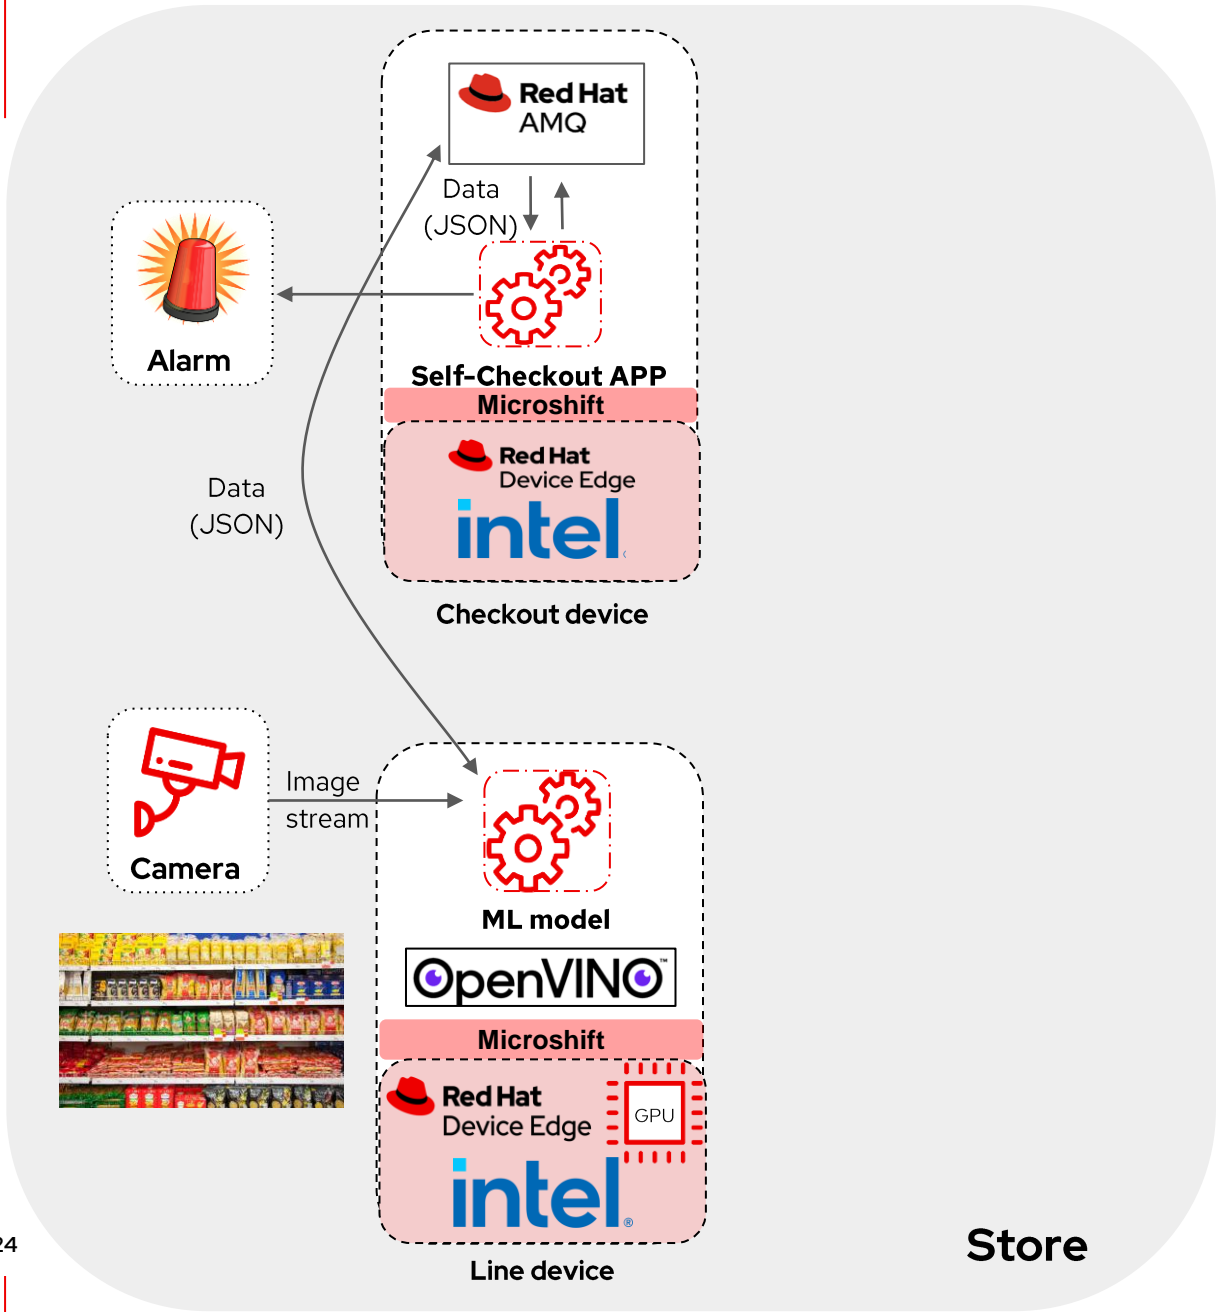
Red Hat AMQ

Data (JSON)

Alarm

Self-Checkout APP

Microshift

Red Hat Device Edge

intel

Checkout device

Data (JSON)

Camera

Image stream

ML model

OpenVINO

Microshift

Red Hat Device Edge

GPU

intel

Line device

Store

24